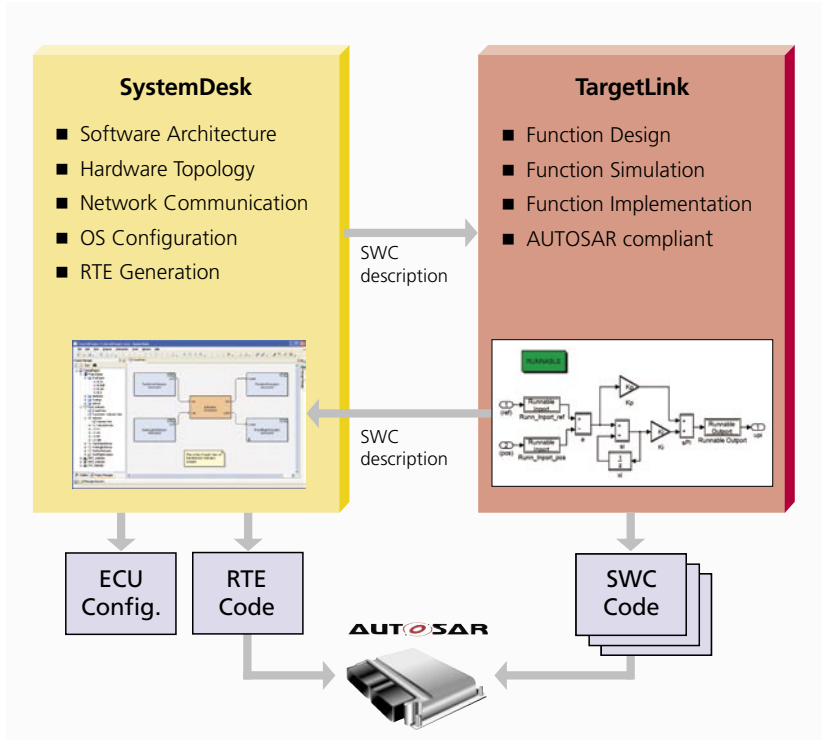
SystemDesk

- Software Architecture
- Hardware Topology
- Network Communication
- OS Configuration
- RTE Generation

TargetLink

- Function Design
- Function Simulation
- Function Implementation
- AUTOSAR compliant

SWC description

SWC description

RUNNABLE

Runnable Inport
Runn_Inport_ref

Runnable Inport
Runn_Inport_pos

Kp

Ki

Runnable Outport
Runnable Outport

ECU Config.

RTE Code

SWC Code

AUTOSAR